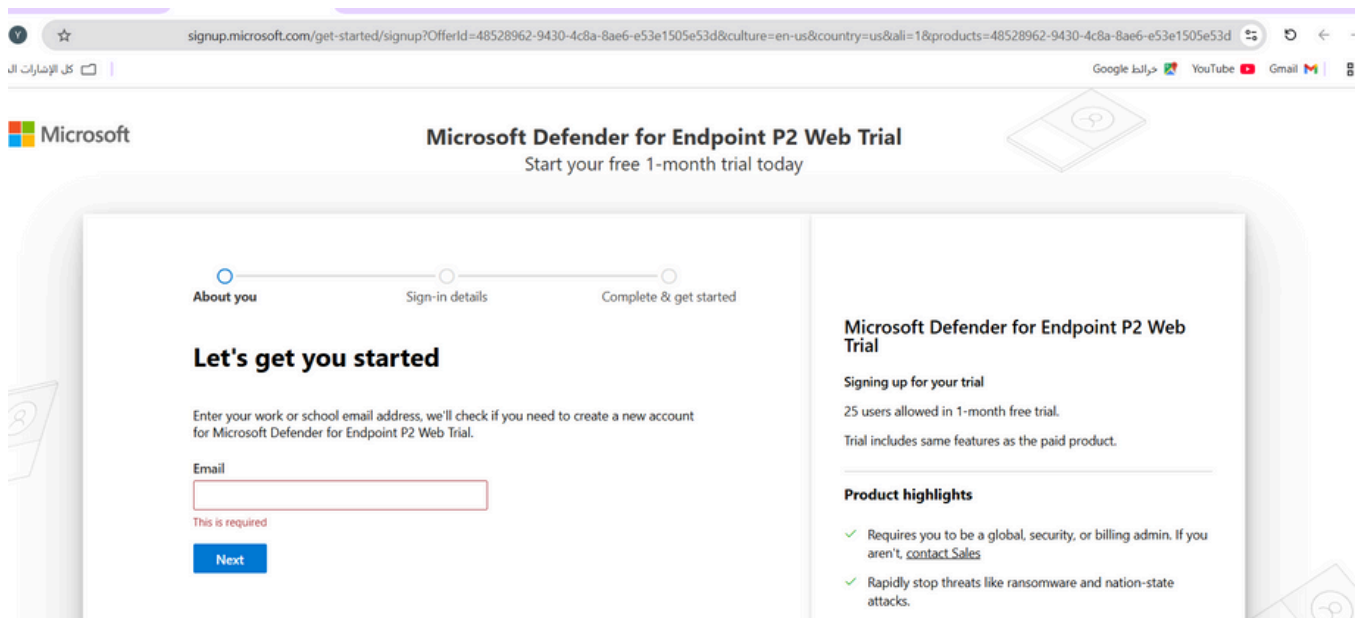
Y signup.microsoft.com/get-started/signup?OfferId=48528962-9430-4c8a-8ae6-e53e1505e53d&culture=en-us&country=us&ali=1&products=48528962-9430-4c8a-8ae6-e53e1505e53d

كل الإشارات ال

خرائط Google YouTube Gmail

Microsoft

Microsoft Defender for Endpoint P2 Web Trial
Start your free 1-month trial today

About you
Sign-in details
Complete & get started

Let's get you started

Enter your work or school email address, we'll check if you need to create a new account for Microsoft Defender for Endpoint P2 Web Trial.

Email

This is required

Next

Microsoft Defender for Endpoint P2 Web Trial

Signing up for your trial

25 users allowed in 1-month free trial.

Trial includes same features as the paid product.

Product highlights

Requires you to be a global, security, or billing admin. If you aren't, contact Sales

Rapidly stop threats like ransomware and nation-state attacks.